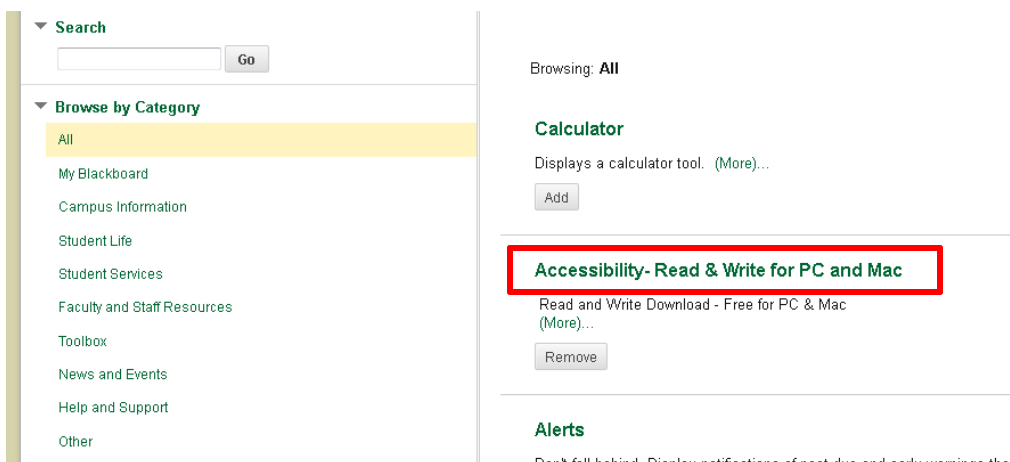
Search

Go

Browse by Category

All

My Blackboard

Campus Information

Student Life

Student Services

Faculty and Staff Resources

Toolbox

News and Events

Help and Support

Other

Browsing: All

Calculator

Displays a calculator tool. (More)...

Add

Accessibility- Read & Write for PC and Mac

Read and Write Download - Free for PC & Mac (More)...

Remove

Alerts

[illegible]